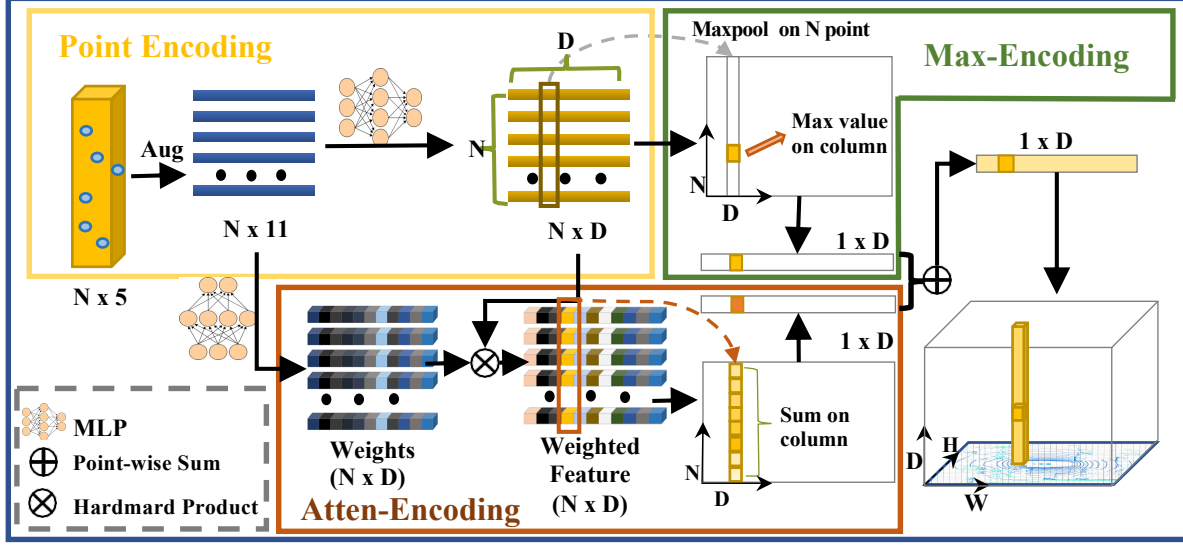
Point Encoding

N x 5

Aug

N x 11

D

N

N x D

Maxpool on N point

Max-Encoding

Max value on column

N

D

1 x D

1 x D

1 x D

Weights (N x D)

Weighted Feature (N x D)

Sum on column

N

D

Atten-Encoding

H

D

W

MLP

Point-wise Sum

Hardmard Product